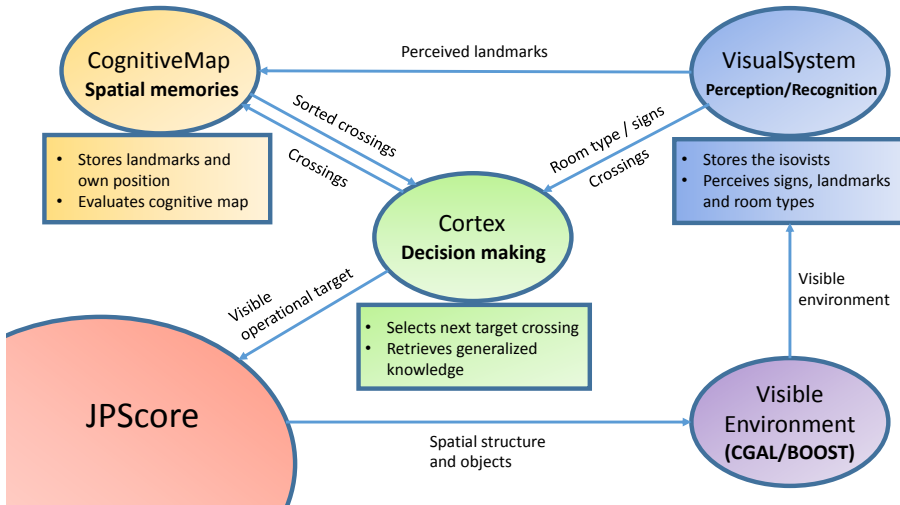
CognitiveMap
Spatial memories

Perceived landmarks

VisualSystem
Perception/Recognition

Sorted crossings

Crossings

Room type / signs

Crossings

- Stores landmarks and own position
- Evaluates cognitive map

Cortex
Decision making

- Stores the isovists
- Perceives signs, landmarks and room types

Visible operational target

Visible environment

- Selects next target crossing
- Retrieves generalized knowledge

JPScore

Spatial structure and objects

Visible Environment
(CGAL/BOOST)